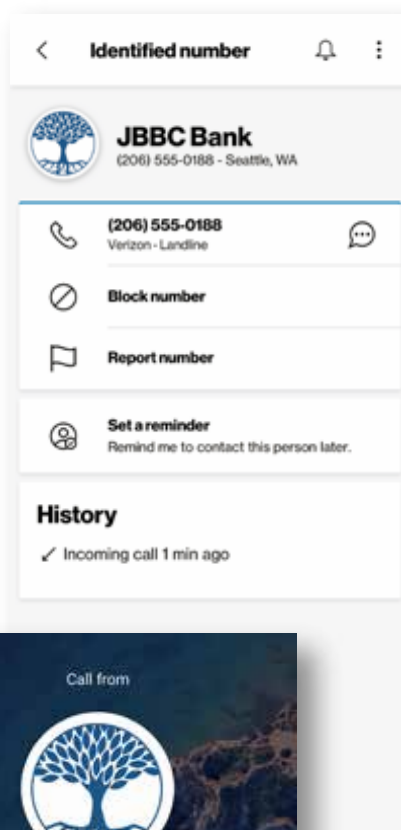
Identified number

JBBC Bank
(206) 555-0188 - Seattle, WA

(206) 555-0188
Verizon - Landline

Block number

Report number

Set a reminder
Remind me to contact this person later.

History
Incoming call 1 min ago

Call from